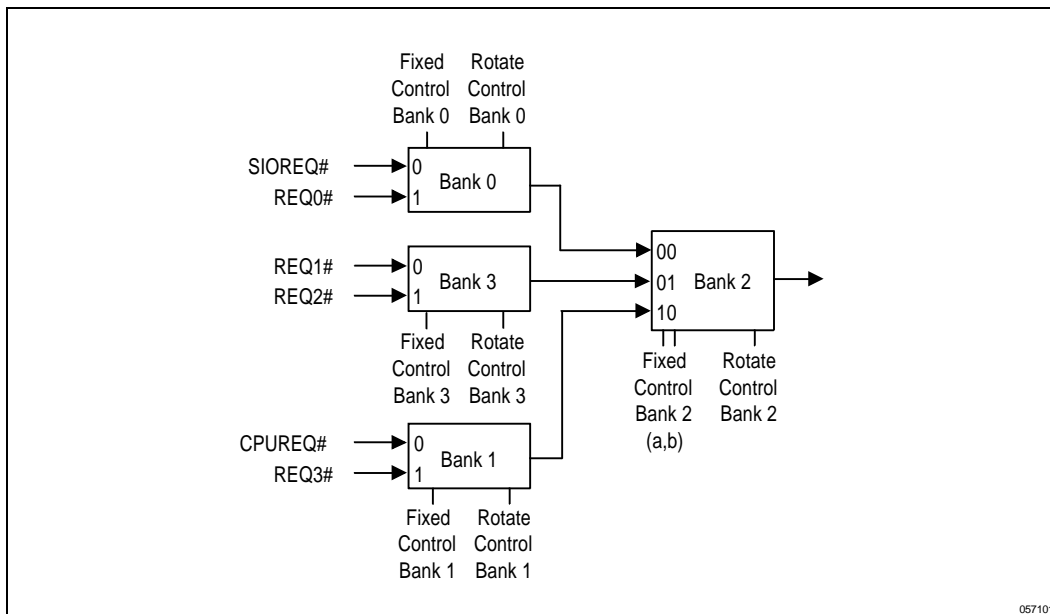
Fixed Control Bank 0

Rotate Control Bank 0

SIOREQ#

REQ0#

0

1

Bank 0

REQ1#

REQ2#

0

1

Bank 3

Fixed Control Bank 3

Rotate Control Bank 3

CPUREQ#

REQ3#

0

1

Bank 1

Fixed Control Bank 1

Rotate Control Bank 1

00

01

10

Bank 2

Fixed Control Bank 2 (a,b)

Rotate Control Bank 2

05710